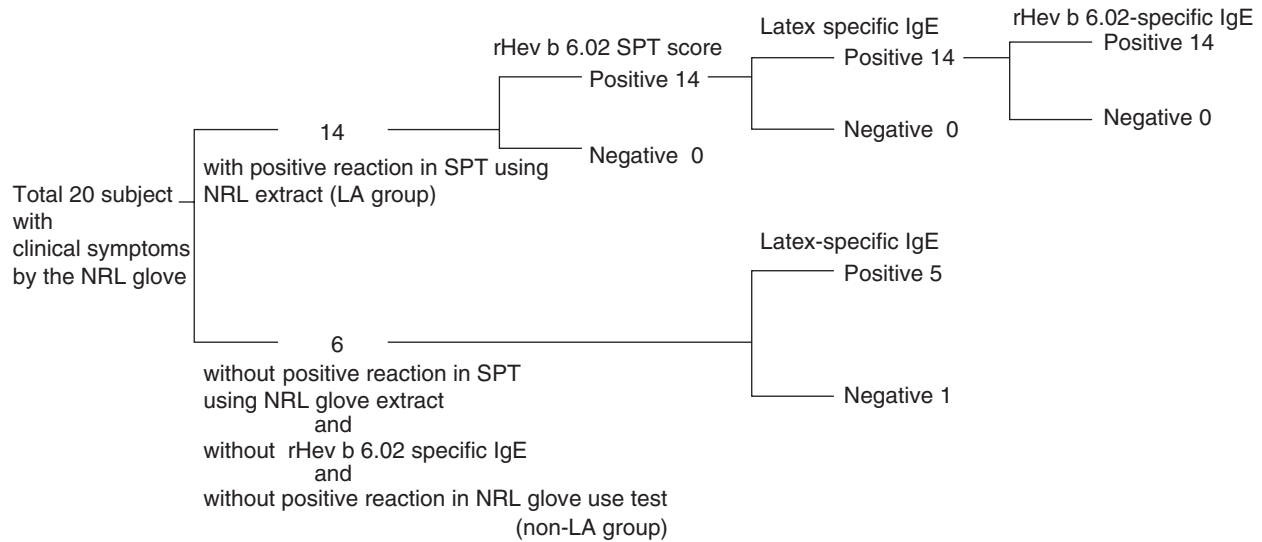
Total 20 subject with clinical symptoms by the NRL glove

14
with positive reaction in SPT using NRL extract (LA group)

rHev b 6.02 SPT score
Positive 14
Negative 0

Latex specific IgE
Positive 14
Negative 0

rHev b 6.02-specific IgE
Positive 14
Negative 0

6
without positive reaction in SPT using NRL glove extract
and
without rHev b 6.02 specific IgE
and
without positive reaction in NRL glove use test
(non-LA group)

Latex-specific IgE
Positive 5
Negative 1